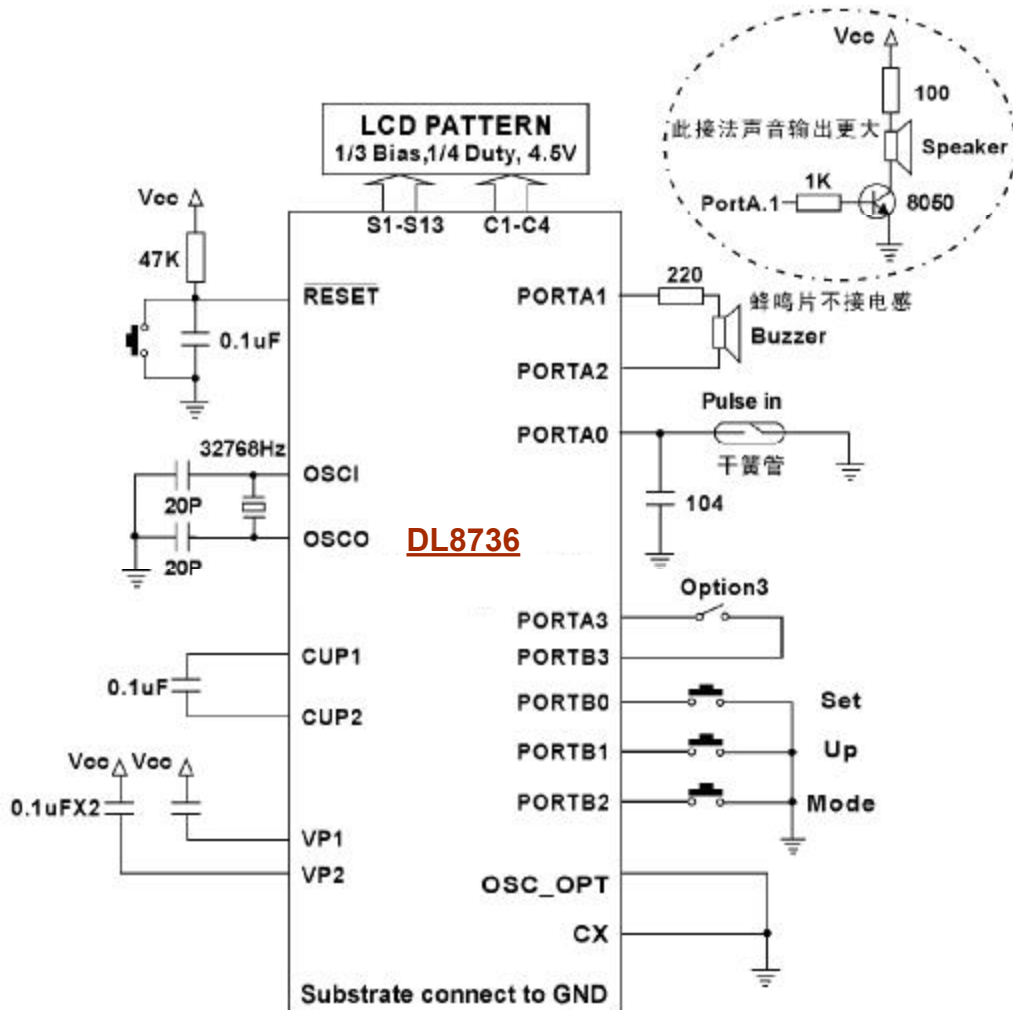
Vcc
100
此接法声音输出更大
Speaker
PortA.1
1K
8050

LCD PATTERN
1/3 Bias,1/4 Duty, 4.5V
S1-S13
C1-C4

Vcc
47K
RESET
0.1uF
PORTA1
220
蜂鸣片不接电感
Buzzer
PORTA2
Pulse in
PORTA0
干簧管
104
32768Hz
OSCI
20P
OSCO
20P
DL8736
Option3
PORTA3
PORTB3
CUP1
0.1uF
CUP2
PORTB0
Set
PORTB1
Up
PORTB2
Mode
Vcc
Vcc
0.1uFX2
VP1
VP2
OSC_OPT
CX
Substrate connect to GND